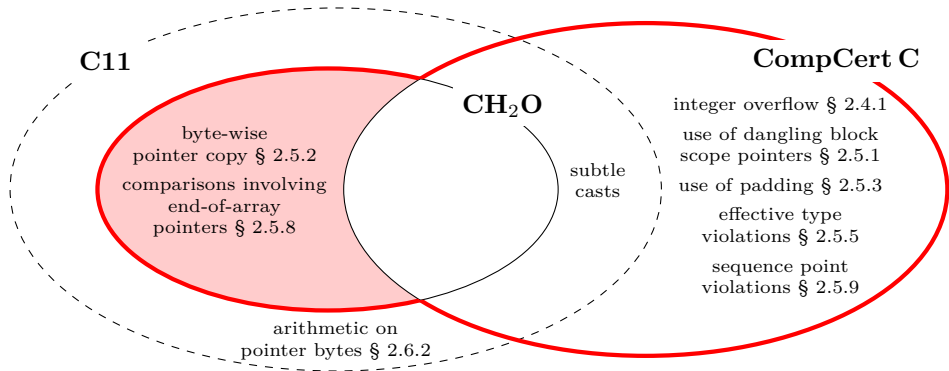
C11

CompCert C

$\mathbf{CH_2O}$

byte-wise pointer copy § 2.5.2

comparisons involving end-of-array pointers § 2.5.8

subtle casts

integer overflow § 2.4.1

use of dangling block scope pointers § 2.5.1

use of padding § 2.5.3

effective type violations § 2.5.5

sequence point violations § 2.5.9

arithmetic on pointer bytes § 2.6.2